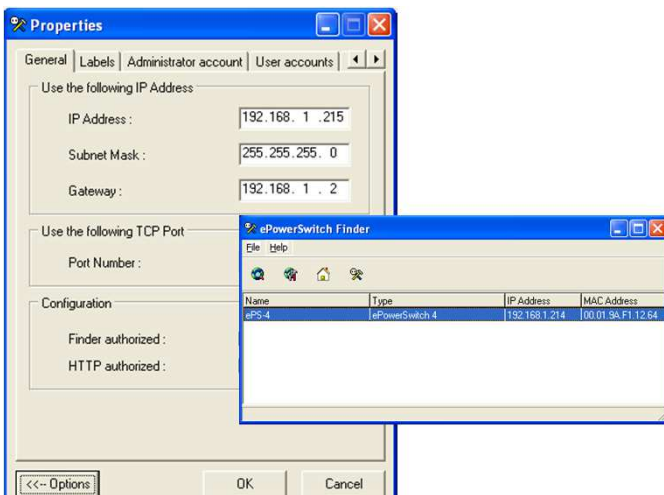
Properties

General | Labels | Administrator account | User accounts

Use the following IP Address

IP Address : 192.168. 1 .215

Subnet Mask : 255.255.255. 0

Gateway : 192.168. 1 . 2

Use the following TCP Port

Port Number :

Configuration

Finder authorized :

HTTP authorized :

<<-- Options

OK

Cancel

ePowerSwitch Finder

File Help

| Name | Type | IP Address | MAC Address |
|---|---|---|---|
| ePS-4 | ePowerSwitch 4 | 192.168.1.214 | 00.01.9A.F1.12.64 |